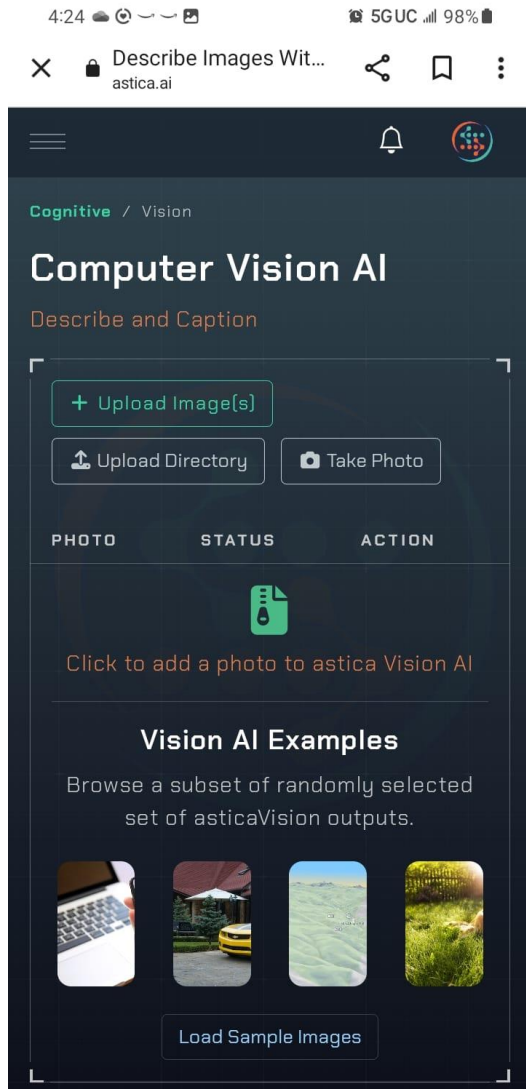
4:24

5G UC 98%

Describe Images Wit...
astica.ai

Cognitive / Vision

Computer Vision AI

Describe and Caption

+ Upload Image(s)

Upload Directory

Take Photo

| PHOTO | STATUS | ACTION |
|---|---|---|

Click to add a photo to astica Vision AI

Vision AI Examples

Browse a subset of randomly selected set of asticaVision outputs.

Load Sample Images